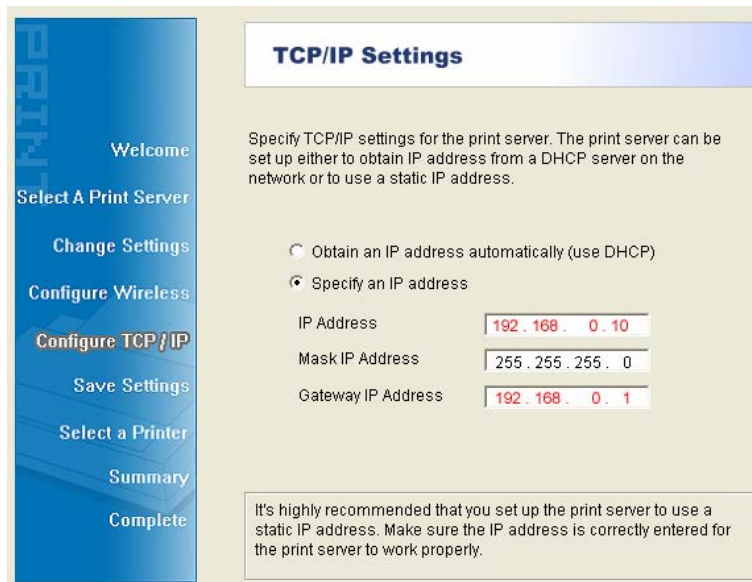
PRINT

Welcome

Select A Print Server

Change Settings

Configure Wireless

Configure TCP / IP

Save Settings

Select a Printer

Summary

Complete

TCP/IP Settings

Specify TCP/IP settings for the print server. The print server can be set up either to obtain IP address from a DHCP server on the network or to use a static IP address.

Obtain an IP address automatically (use DHCP)

Specify an IP address

IP Address 192 . 168 . 0 . 10

Mask IP Address 255 . 255 . 255 . 0

Gateway IP Address 192 . 168 . 0 . 1

It's highly recommended that you set up the print server to use a static IP address. Make sure the IP address is correctly entered for the print server to work properly.